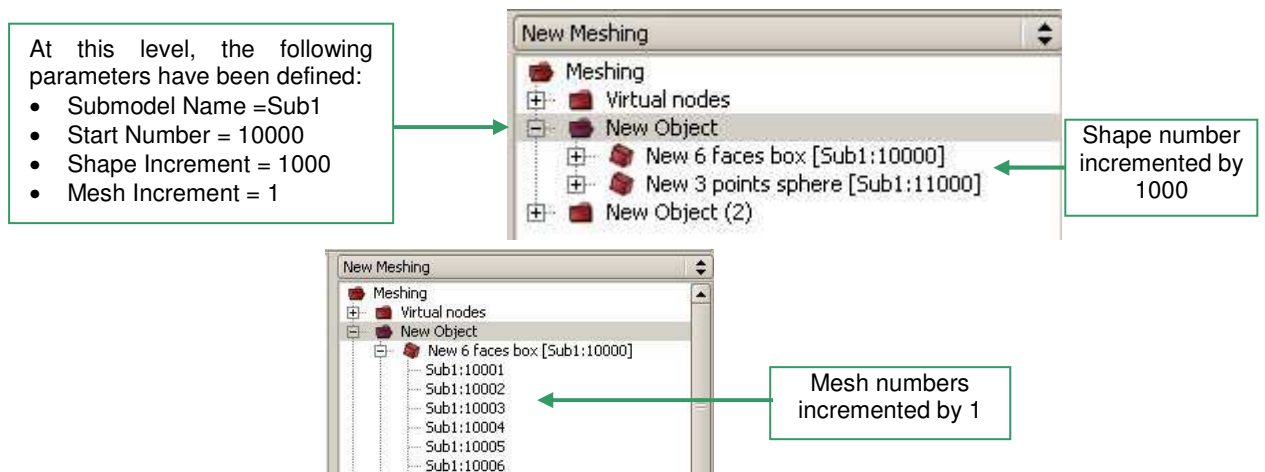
At this level, the following parameters have been defined:
- Submodel Name =Sub1
- Start Number = 10000
- Shape Increment = 1000
- Mesh Increment = 1

New Meshing

Meshing
Virtual nodes
New Object
New 6 faces box [Sub1:10000]
New 3 points sphere [Sub1:11000]
New Object (2)

Shape number incremented by 1000

New Meshing

Meshing
Virtual nodes
New Object
New 6 faces box [Sub1:10000]
Sub1:10001
Sub1:10002
Sub1:10003
Sub1:10004
Sub1:10005
Sub1:10006

Mesh numbers incremented by 1